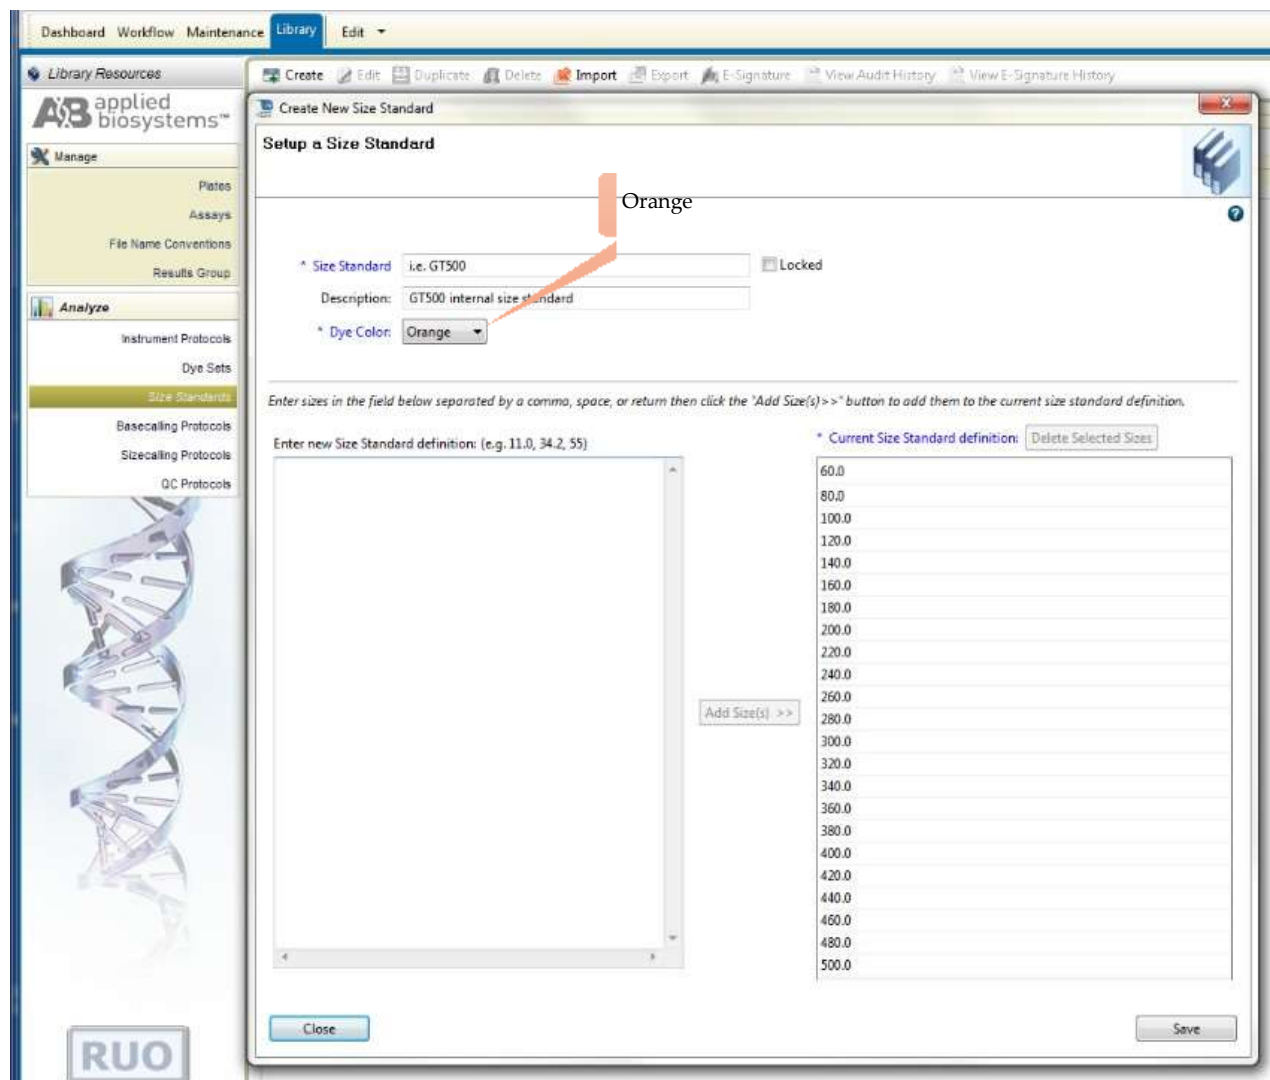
Dashboard Workflow Maintenance Library Edit

Library Resources

applied biosystems™

Manage

Plates

Assays

File Name Conventions

Results Group

Analyze

Instrument Protocols

Dye Sets

Size Standards

Basecalling Protocols

Sizecalling Protocols

QC Protocols

RUO

Create Edit Duplicate Delete Import Export E-Signature View Audit History View E-Signature History

Create New Size Standard

Setup a Size Standard

Orange

* Size Standard i.e. GT500 Locked

Description: GT500 internal size standard

* Dye Color: Orange

Enter sizes in the field below separated by a comma, space, or return then click the "Add Size(s)>>" button to add them to the current size standard definition.

Enter new Size Standard definition: (e.g. 11.0, 34.2, 55)

* Current Size Standard definition: Delete Selected Sizes

Add Size(s) >>

60.0
80.0
100.0
120.0
140.0
160.0
180.0
200.0
220.0
240.0
260.0
280.0
300.0
320.0
340.0
360.0
380.0
400.0
420.0
440.0
460.0
480.0
500.0

Close

Save